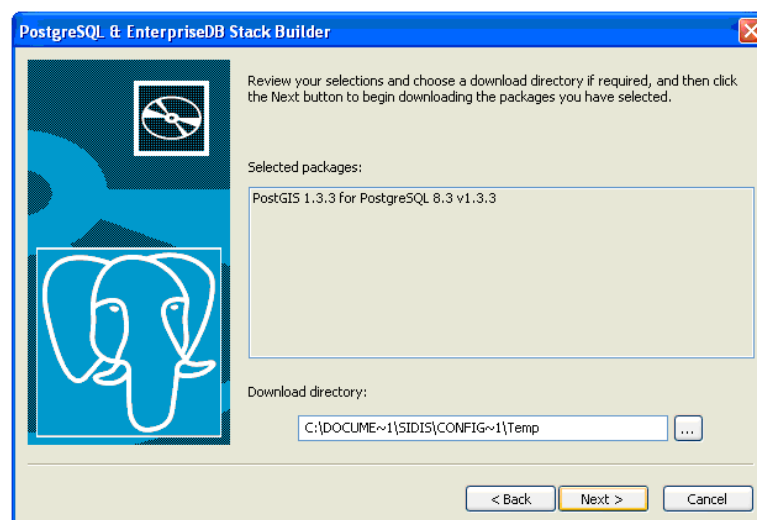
PostgreSQL & EnterpriseDB Stack Builder

Review your selections and choose a download directory if required, and then click the Next button to begin downloading the packages you have selected.

Selected packages:

PostGIS 1.3.3 for PostgreSQL 8.3 v1.3.3

Download directory:

C:\DOCUME~1\SIDIS\CONFIG~1\Temp

...

< Back

Next >

Cancel